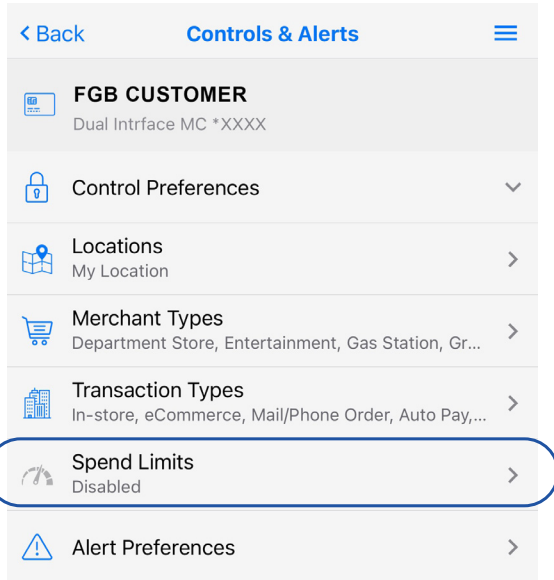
< Back
Controls & Alerts

FGB CUSTOMER
Dual Intrface MC *XXXX

Control Preferences

Locations
My Location

Merchant Types
Department Store, Entertainment, Gas Station, Gr...

Transaction Types
In-store, eCommerce, Mail/Phone Order, Auto Pay,...

Spend Limits
Disabled

Alert Preferences